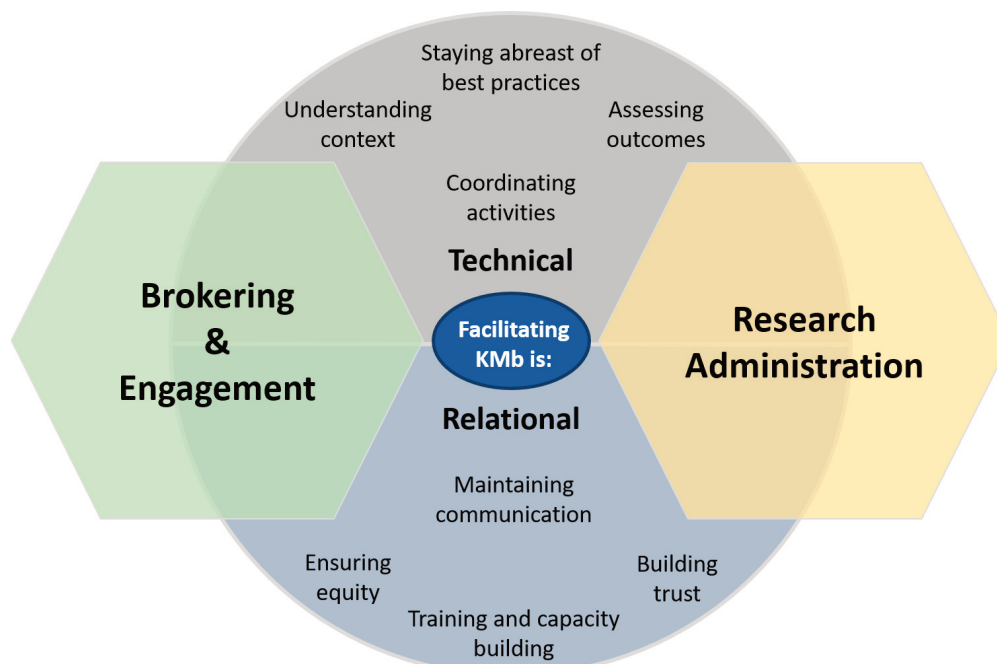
Staying abreast of best practices

Understanding context

Assessing outcomes

Coordinating activities

Technical

Brokering & Engagement

Facilitating KMb is:

Research Administration

Relational

Maintaining communication

Ensuring equity

Building trust

Training and capacity building